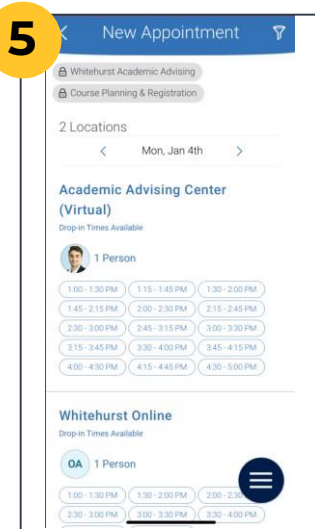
5

New Appointment

Whitehurst Academic Advising

Course Planning & Registration

2 Locations

Mon, Jan 4th

Academic Advising Center (Virtual)

Drop-in Times Available

1 Person

1:00 - 1:30 PM
1:15 - 1:45 PM
1:30 - 2:00 PM
1:45 - 2:15 PM
2:00 - 2:30 PM
2:15 - 2:45 PM
2:30 - 3:00 PM
2:45 - 3:15 PM
3:00 - 3:30 PM
3:15 - 3:45 PM
3:30 - 4:00 PM
3:45 - 4:15 PM
4:00 - 4:30 PM
4:15 - 4:45 PM
4:30 - 5:00 PM

Whitehurst Online

Drop-in Times Available

OA 1 Person

1:00 - 1:30 PM
1:30 - 2:00 PM
2:00 - 2:3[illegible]
2:30 - 3:00 PM
3:00 - 3:30 PM
3:30 - 4:00 PM